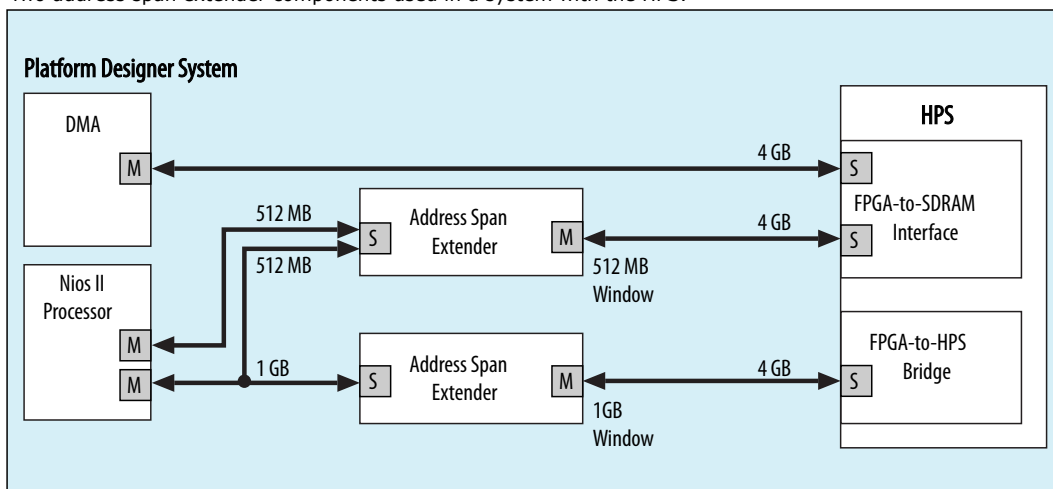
Two address span extender components used in a system with the HPS.

Platform Designer System

DMA

M

4 GB

HPS

S

512 MB

Address Span Extender

S

M

4 GB

FPGA-to-SDRAM Interface

S

512 MB

512 MB Window

Nios II Processor

M

FPGA-to-HPS Bridge

M

1 GB

Address Span Extender

S

M

4 GB

S

1GB Window